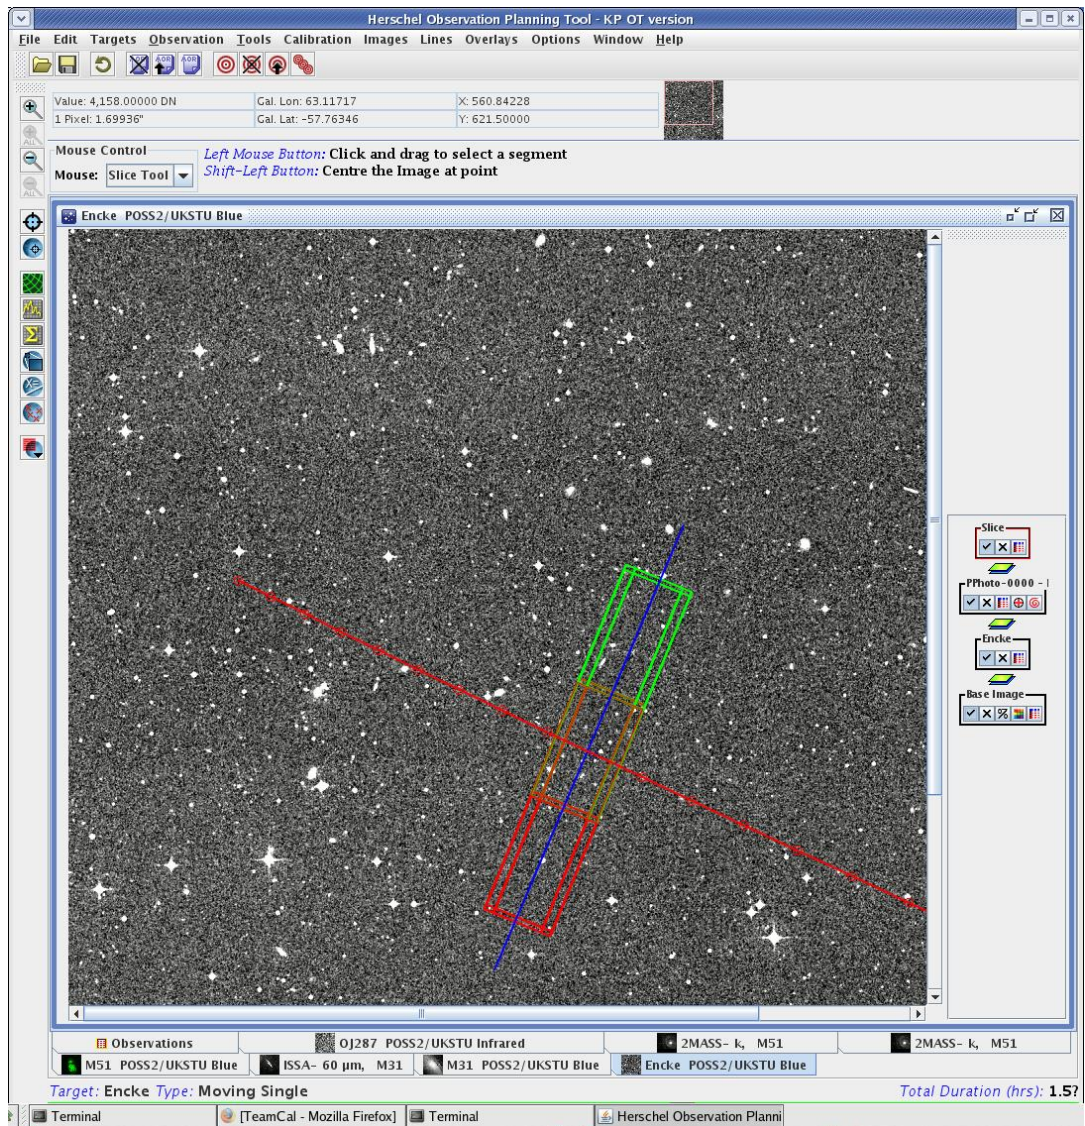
Herschel Observation Planning Tool - KP OT version

File Edit Targets Observation Tools Calibration Images Lines Overlays Options Window Help

Value: 4,158.00000 DN
1 Pixel: 1.69936"
Gal. Lon: 63.11717
Gal. Lat: -57.76346
X: 560.84228
Y: 621.50000

Mouse Control
Mouse: Slice Tool

Left Mouse Button: Click and drag to select a segment
Shift-Left Button: Centre the Image at point

Encke POSS2/UKSTU Blue

Slice
PPhoto-0000 - I
Encke
Base Image

Observations
OJ287 POSS2/UKSTU Infrared
2MASS- k, M51
2MASS- k, M51
M51 POSS2/UKSTU Blue
ISSA- 60 µm, M31
M31 POSS2/UKSTU Blue
Encke POSS2/UKSTU Blue

Target: Encke Type: Moving Single
Total Duration (hrs): 1.5?

Terminal
[TeamCal - Mozilla Firefox]
Terminal
Herschel Observation Planni